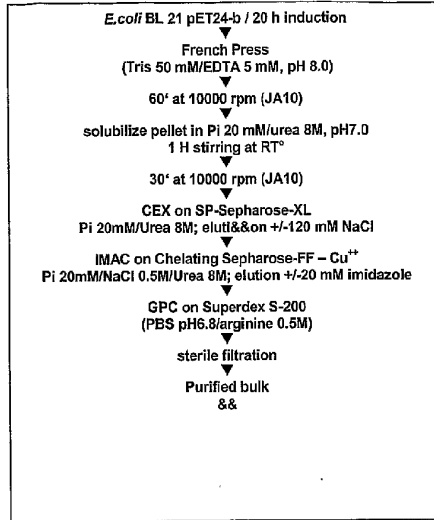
E.coli BL 21 pET24-b / 20 h induction

French Press
(Tris 50 mM/EDTA 5 mM, pH 8.0)

60' at 10000 rpm (JA10)

solubilize pellet in Pi 20 mM/urea 8M, pH7.0
1 H stirring at RT°

30' at 10000 rpm (JA10)

CEX on SP-Sepharose-XL
Pi 20mM/Urea 8M; elutl&&on +/-120 mM NaCl

IMAC on Chelating Sepharose-FF – Cu$^{++}$
Pi 20mM/NaCl 0.5M/Urea 8M; elution +/-20 mM imidazole

GPC on Superdex S-200
(PBS pH6.8/arginine 0.5M)

sterile filtration

Purified bulk
&&